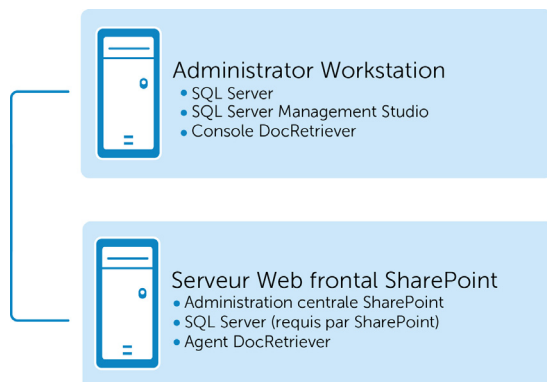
Administrator Workstation
• SQL Server
• SQL Server Management Studio
• Console DocRetriever

Serveur Web frontal SharePoint
• Administration centrale SharePoint
• SQL Server (requis par SharePoint)
• Agent DocRetriever